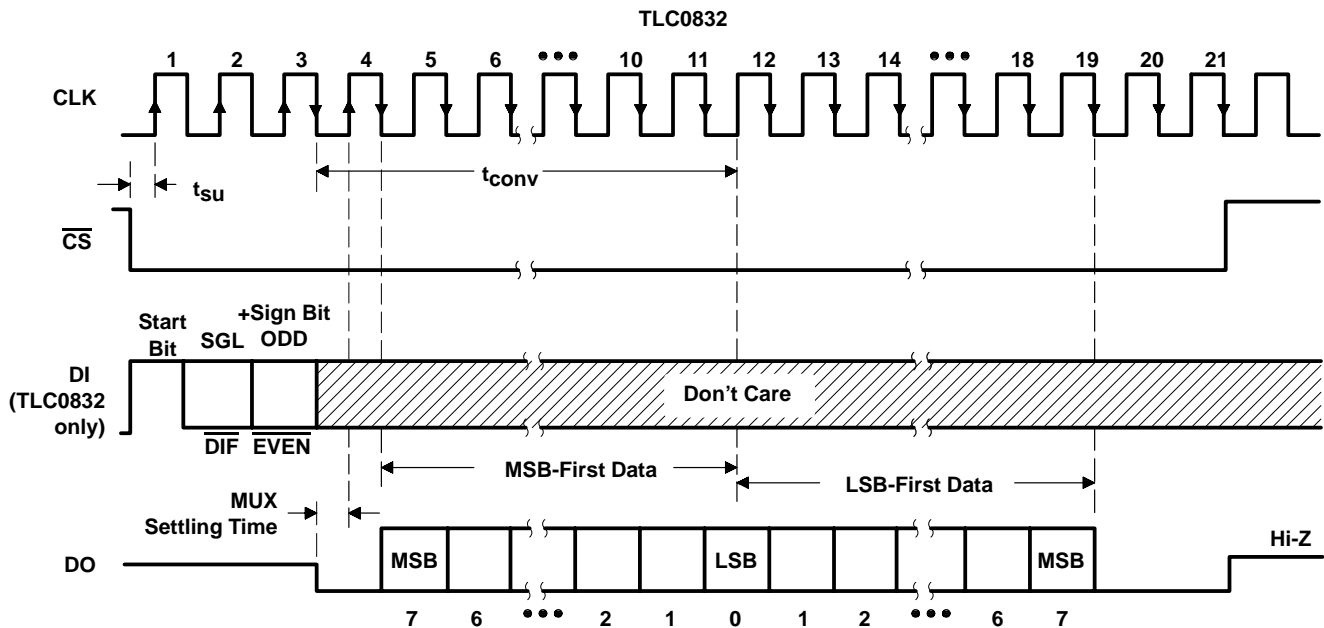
TLC0832

1 2 3 4 5 6 ••• 10 11 12 13 14 ••• 18 19 20 21

CLK

$t_{su}$

$t_{conv}$

$\overline{CS}$

Start Bit

SGL

+Sign Bit ODD

DI (TLC0832 only)

Don't Care

$\overline{DIF}$ $\overline{EVEN}$

MSB-First Data

LSB-First Data

MUX Settling Time

DO

MSB

LSB

MSB

Hi-Z

7 6 ••• 2 1 0 1 2 ••• 6 7